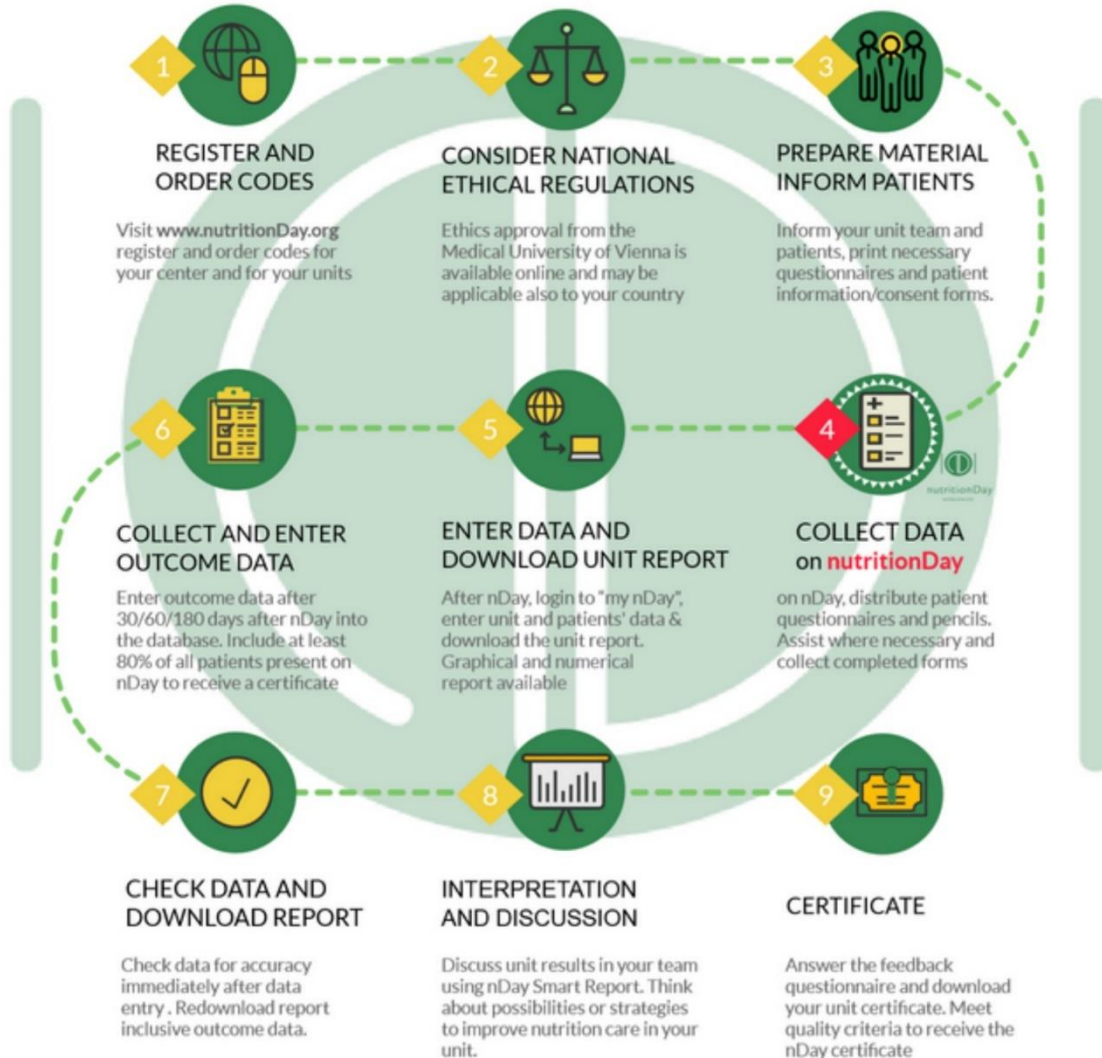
1

REGISTER AND ORDER CODES

Visit www.nutritionDay.org register and order codes for your center and for your units

2

CONSIDER NATIONAL ETHICAL REGULATIONS

Ethics approval from the Medical University of Vienna is available online and may be applicable also to your country

3

PREPARE MATERIAL INFORM PATIENTS

Inform your unit team and patients, print necessary questionnaires and patient information/consent forms.

6

COLLECT AND ENTER OUTCOME DATA

Enter outcome data after 30/60/180 days after nDay into the database. Include at least 80% of all patients present on nDay to receive a certificate

5

ENTER DATA AND DOWNLOAD UNIT REPORT

After nDay, login to "my nDay", enter unit and patients' data & download the unit report. Graphical and numerical report available

4

nutritionDay

COLLECT DATA on nutritionDay

on nDay, distribute patient questionnaires and pencils. Assist where necessary and collect completed forms

7

CHECK DATA AND DOWNLOAD REPORT

Check data for accuracy immediately after data entry . Redownload report inclusive outcome data.

8

INTERPRETATION AND DISCUSSION

Discuss unit results in your team using nDay Smart Report. Think about possibilities or strategies to improve nutrition care in your unit.

9

CERTIFICATE

Answer the feedback questionnaire and download your unit certificate. Meet quality criteria to receive the nDay certificate